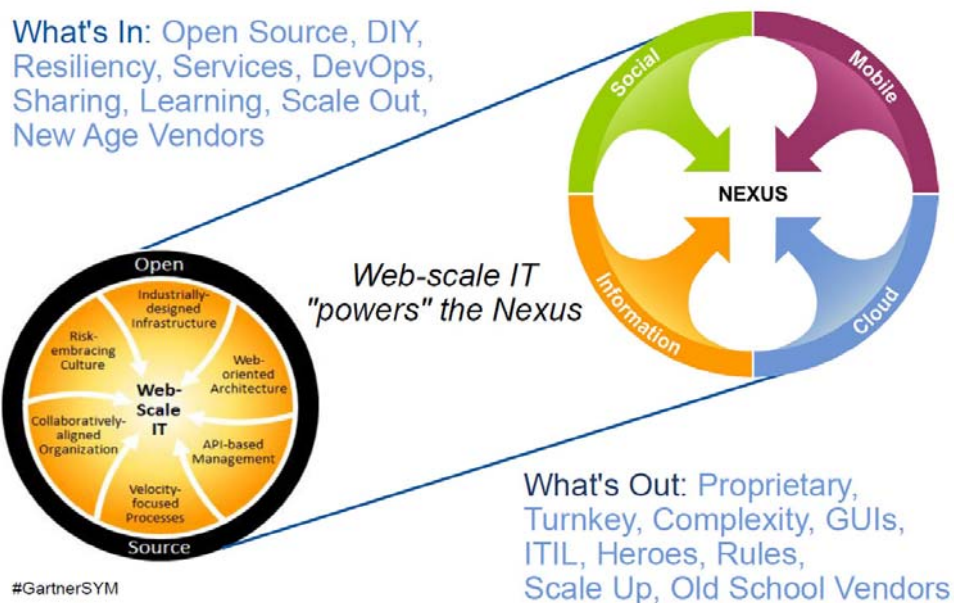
What's In: Open Source, DIY, Resiliency, Services, DevOps, Sharing, Learning, Scale Out, New Age Vendors

Social
Mobile
NEXUS
Information
Cloud

Web-scale IT "powers" the Nexus

Open
Industrially-designed Infrastructure
Web-oriented Architecture
API-based Management
Velocity-focused Processes
Collaboratively-aligned Organization
Risk-embracing Culture
Web-Scale IT
Source

What's Out: Proprietary, Turnkey, Complexity, GUIs, ITIL, Heroes, Rules, Scale Up, Old School Vendors

#GartnerSYM